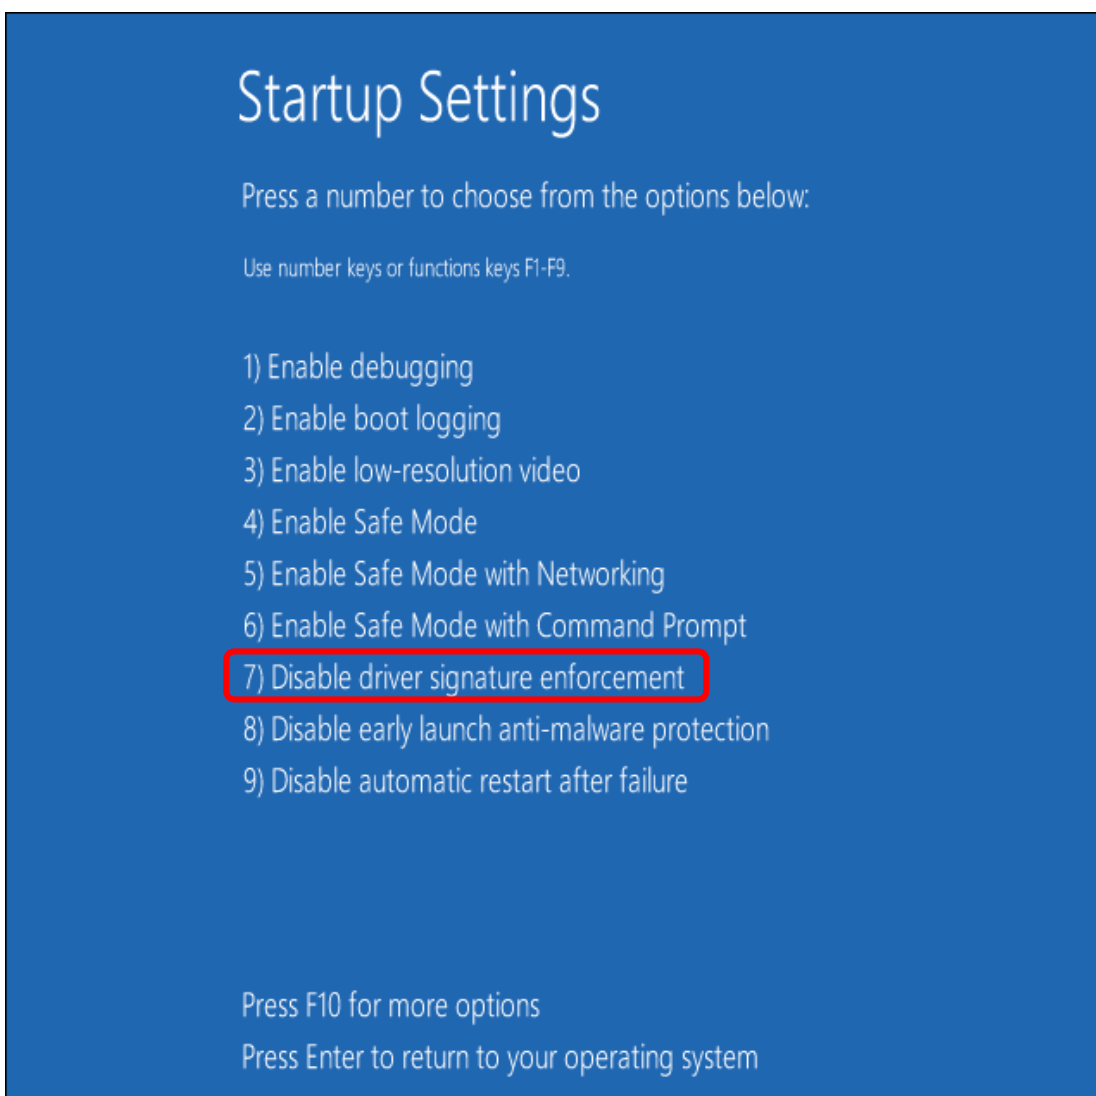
Startup Settings

Press a number to choose from the options below:

Use number keys or functions keys F1-F9.

1) Enable debugging
2) Enable boot logging
3) Enable low-resolution video
4) Enable Safe Mode
5) Enable Safe Mode with Networking
6) Enable Safe Mode with Command Prompt
7) Disable driver signature enforcement
8) Disable early launch anti-malware protection
9) Disable automatic restart after failure

Press F10 for more options
Press Enter to return to your operating system